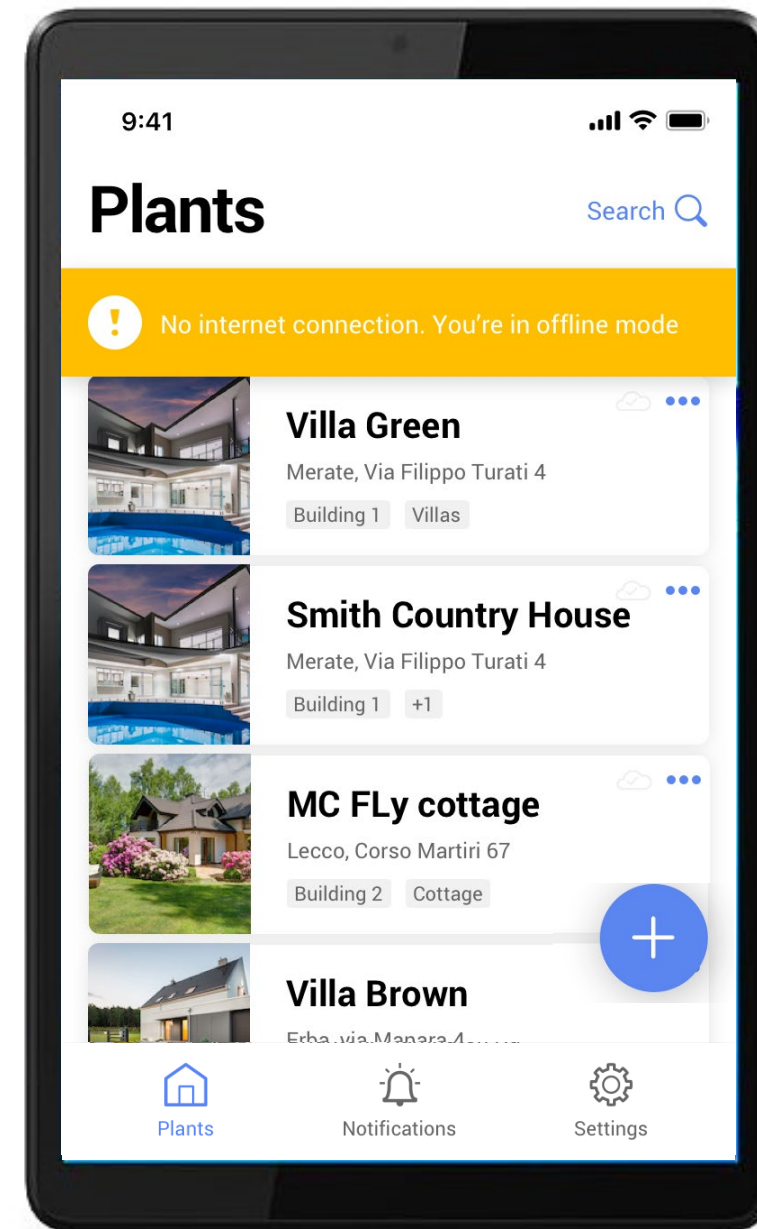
9:41

Plants

Search

No internet connection. You're in offline mode

Villa Green
Merate, Via Filippo Turati 4
Building 1 Villas

Smith Country House
Merate, Via Filippo Turati 4
Building 1 +1

MC FLy cottage
Lecco, Corso Martiri 67
Building 2 Cottage

Villa Brown
Erba, via Manara 4 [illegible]

Plants Notifications Settings